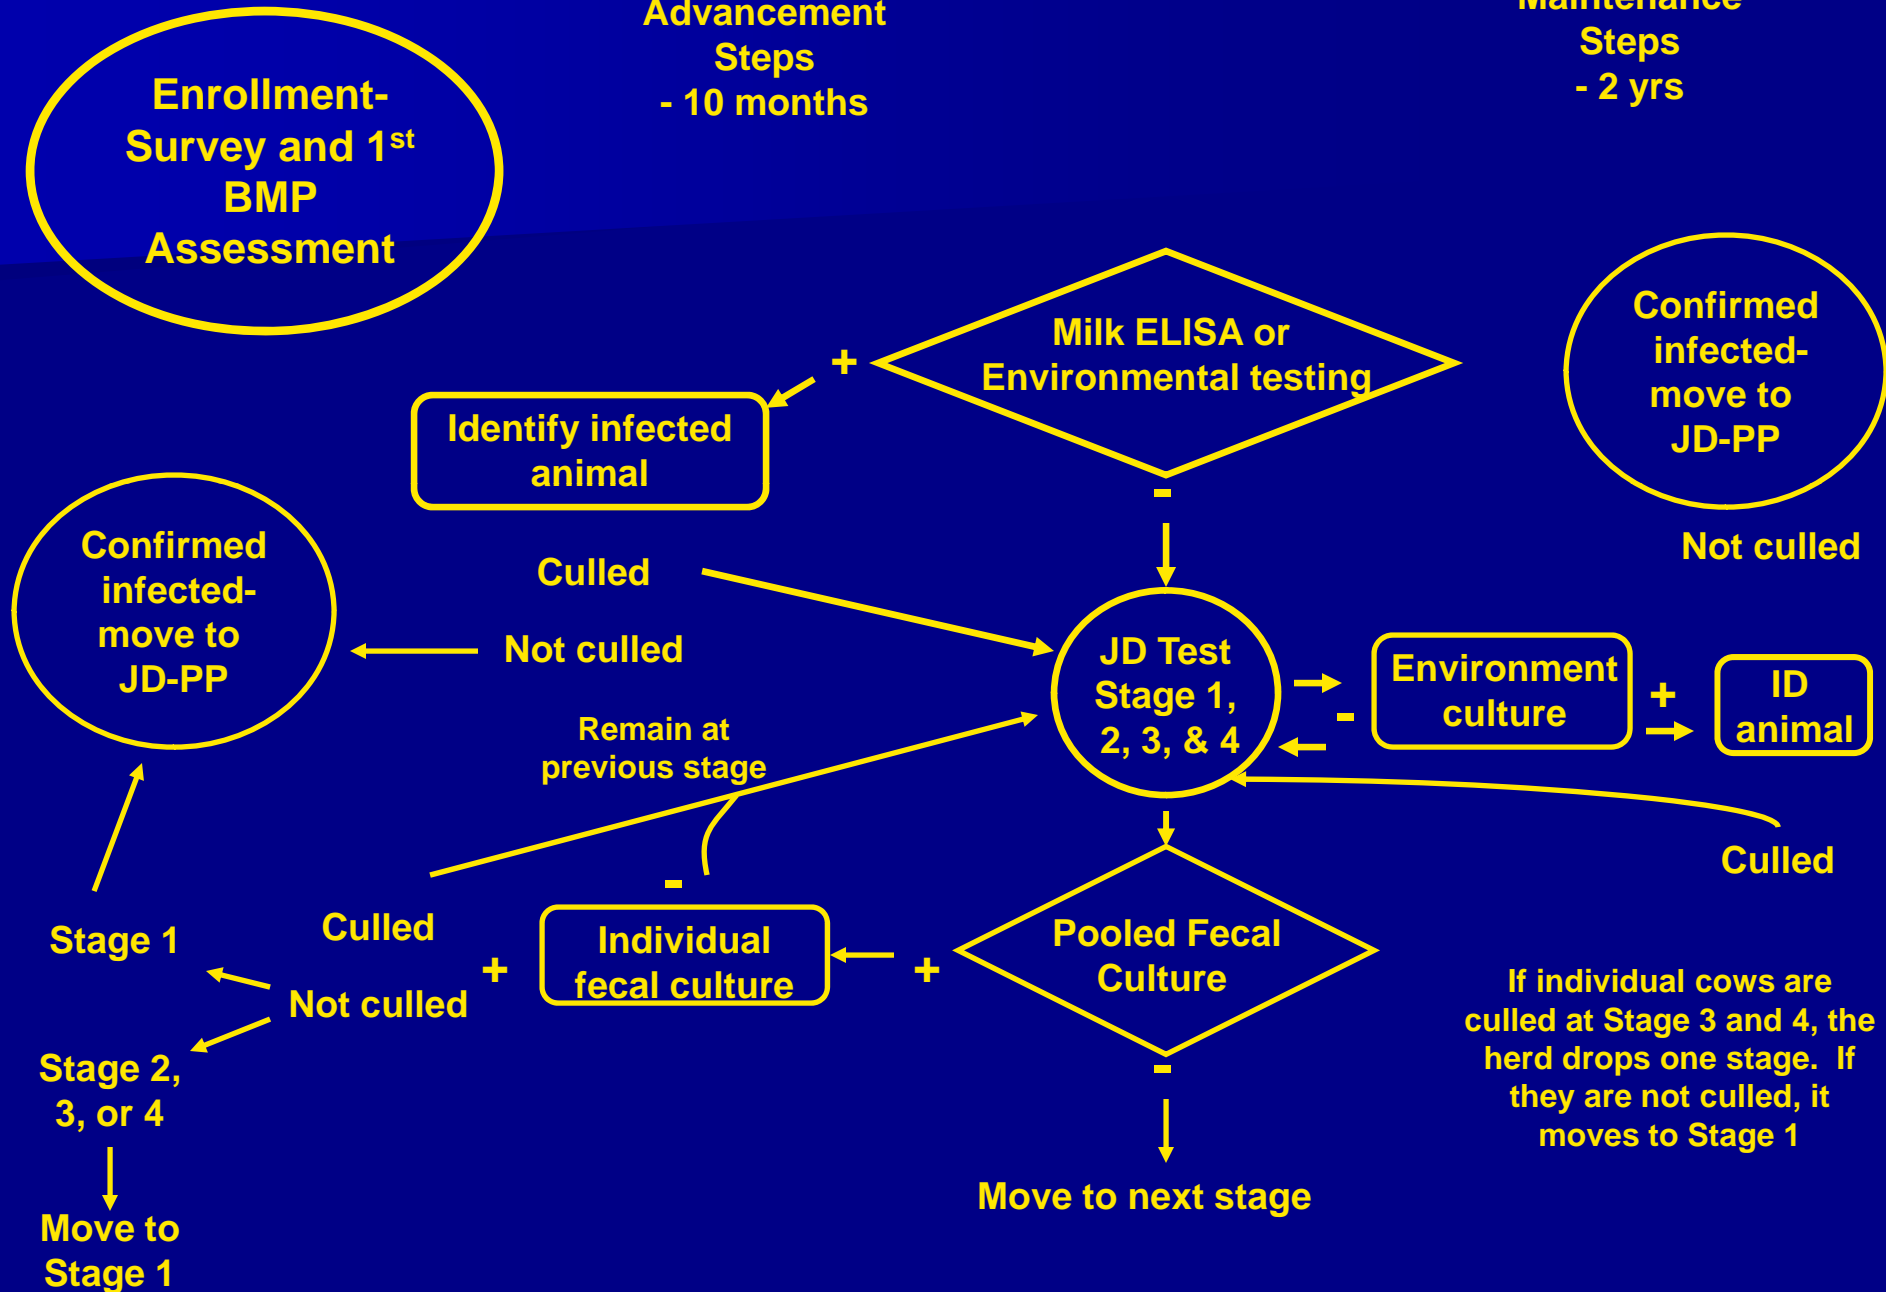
Enrollment- Survey and 1$^{st}$ BMP Assessment

Advancement Steps - 10 months

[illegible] Steps - 2 yrs

Milk ELISA or Environmental testing

+

Identify infected animal

-

Confirmed infected- move to JD-PP

Not culled

Confirmed infected- move to JD-PP

Culled

Not culled

JD Test Stage 1, 2, 3, & 4

Environment culture

-

+

ID animal

Remain at previous stage

Culled

-

Stage 1

Culled

+

Individual fecal culture

+

Pooled Fecal Culture

Not culled

Stage 2, 3, or 4

-

Move to Stage 1

Move to next stage

If individual cows are culled at Stage 3 and 4, the herd drops one stage. If they are not culled, it moves to Stage 1